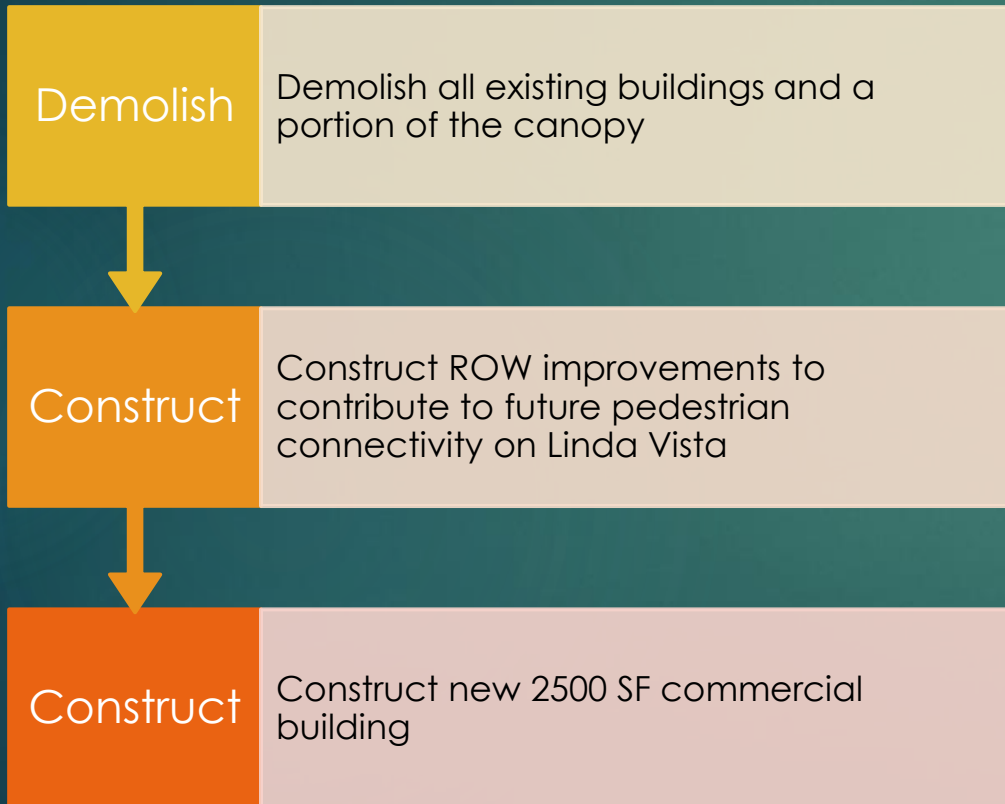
Demolish

Demolish all existing buildings and a portion of the canopy

Construct

Construct ROW improvements to contribute to future pedestrian connectivity on Linda Vista

Construct

Construct new 2500 SF commercial building